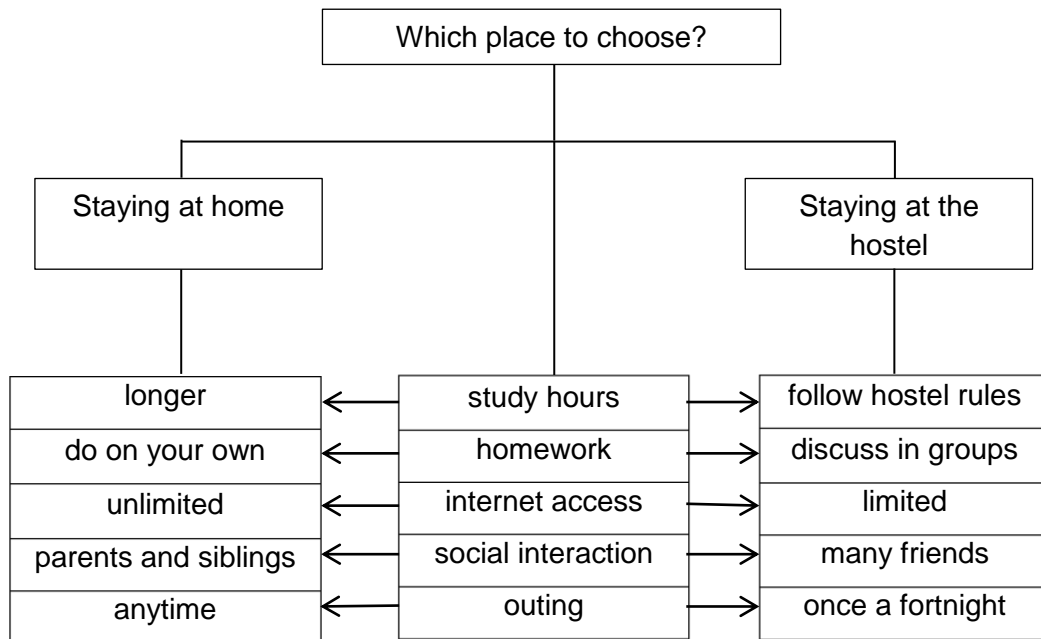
Which place to choose?

Staying at home

Staying at the hostel

| Staying at home | | Staying at the hostel |
|---|---|---|
| longer | study hours | follow hostel rules |
| do on your own | homework | discuss in groups |
| unlimited | internet access | limited |
| parents and siblings | social interaction | many friends |
| anytime | outing | once a fortnight |